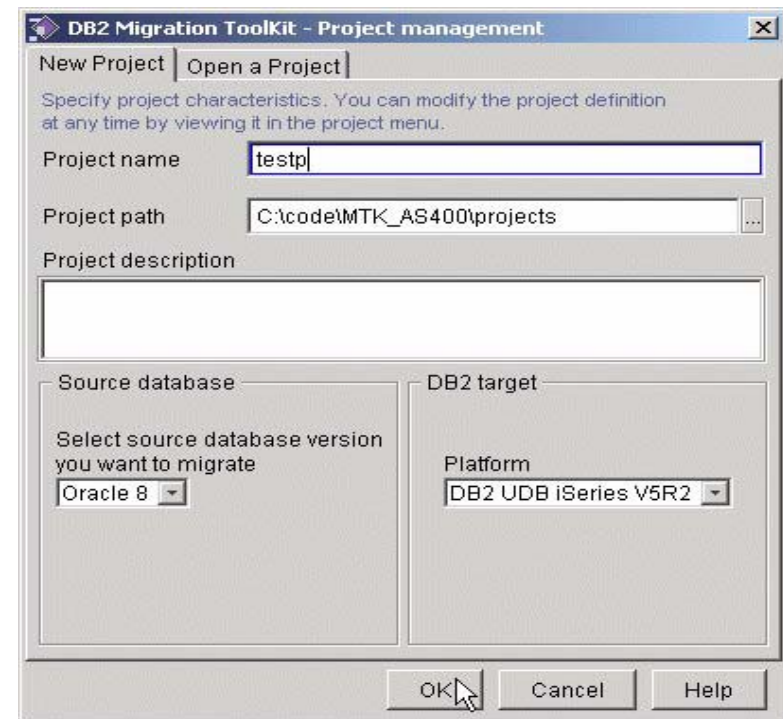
DB2 Migration ToolKit - Project management

New Project | Open a Project

Specify project characteristics. You can modify the project definition at any time by viewing it in the project menu.

Project name testp

Project path C:\code\MTK_AS400\projects ...

Project description

Source database

Select source database version you want to migrate

Oracle 8

DB2 target

Platform

DB2 UDB iSeries V5R2

OK Cancel Help